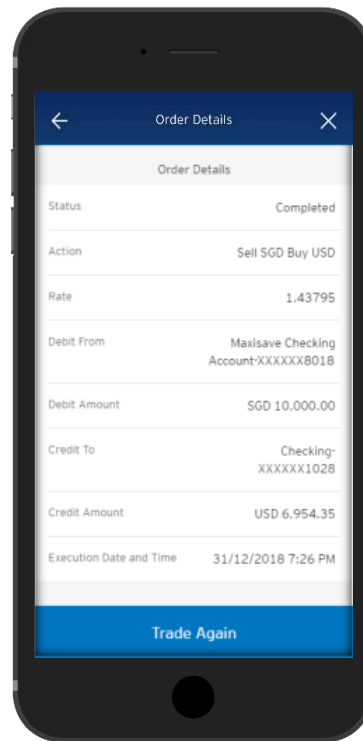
Order Details

Order Details

| | |
|---|---|
| Status | Completed |
| Action | Sell SGD Buy USD |
| Rate | 1.43795 |
| Debit From | Maxisave Checking Account-XXXXXX8018 |
| Debit Amount | SGD 10,000.00 |
| Credit To | Checking-XXXXXX1028 |
| Credit Amount | USD 6,954.35 |
| Execution Date and Time | 31/12/2018 7:26 PM |

Trade Again